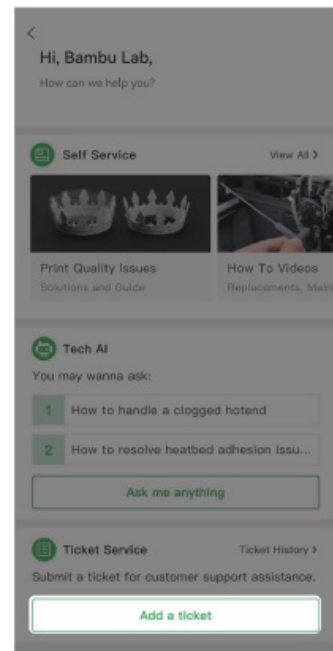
<
Hi, Bambu Lab,
How can we help you?

Self Service
View All >

Print Quality Issues
Solutions and Guide

How To Videos
Replacements, Main

Tech AI
You may wanna ask:

1 How to handle a clogged hotend
2 How to resolve heatbed adhesion issu...

Ask me anything

Ticket Service
Ticket History >
Submit a ticket for customer support assistance.

Add a ticket